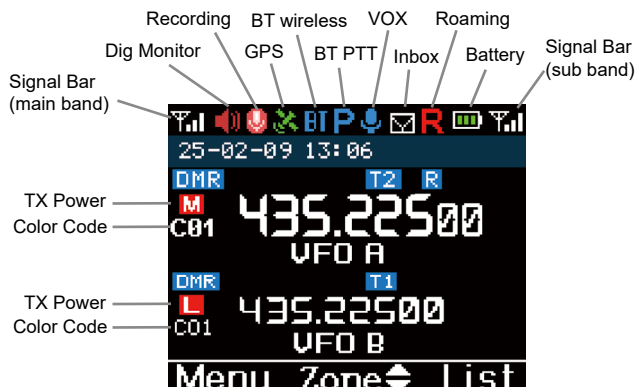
Recording
BT wireless
VOX
Roaming
Dig Monitor
GPS
BT PTT
Inbox
Battery
Signal Bar (sub band)
Signal Bar (main band)

BT P R

25-02-09 13:06

DMR
T2 R
TX Power
M
435.22500
Color Code
C01
VFO A

DMR
T1
TX Power
L
435.22500
Color Code
C01
VFO B

Menu Zone List